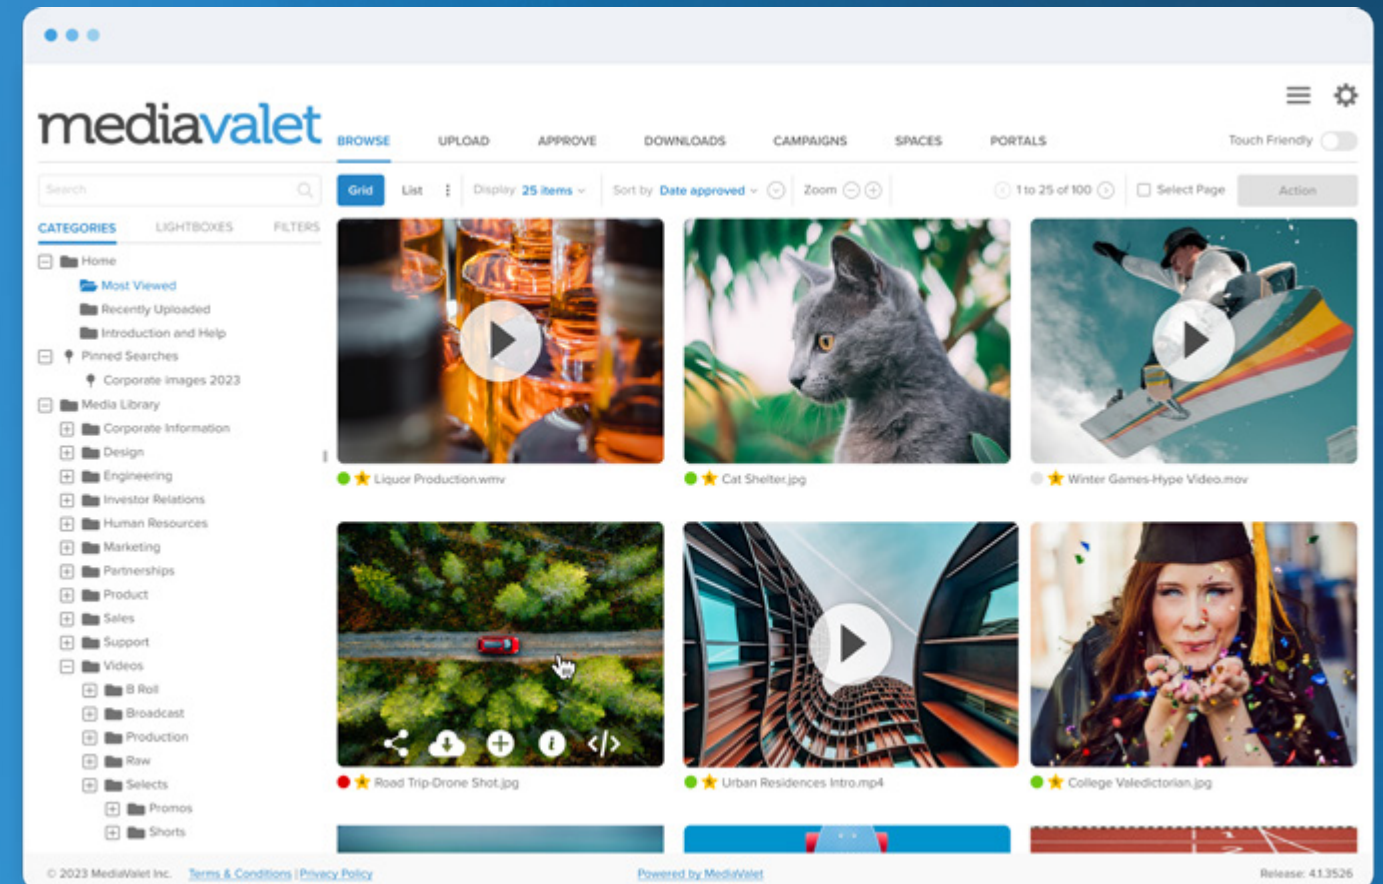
mediavalet

BROWSE UPLOAD APPROVE DOWNLOADS CAMPAIGNS SPACES PORTALS

Touch Friendly

Search

CATEGORIES LIGHTBOXES FILTERS

Home
Most Viewed
Recently Uploaded
Introduction and Help
Pinned Searches
Corporate images 2023
Media Library
Corporate Information
Design
Engineering
Investor Relations
Human Resources
Marketing
Partnerships
Product
Sales
Support
Videos
B Roll
Broadcast
Production
Raw
Selects
Promos
Shorts

Grid List Display 25 items Sort by Date approved Zoom 1 to 25 of 100 Select Page Action

Liquor Production.wmv
Cat Shelter.jpg
Winter Games-Hype Video.mov
Road Trip-Drone Shot.jpg
Urban Residences Intro.mp4
College Valedictorian.jpg

© 2023 MediaValet Inc. Terms & Conditions | Privacy Policy Powered by MediaValet Release: 4.1.3526